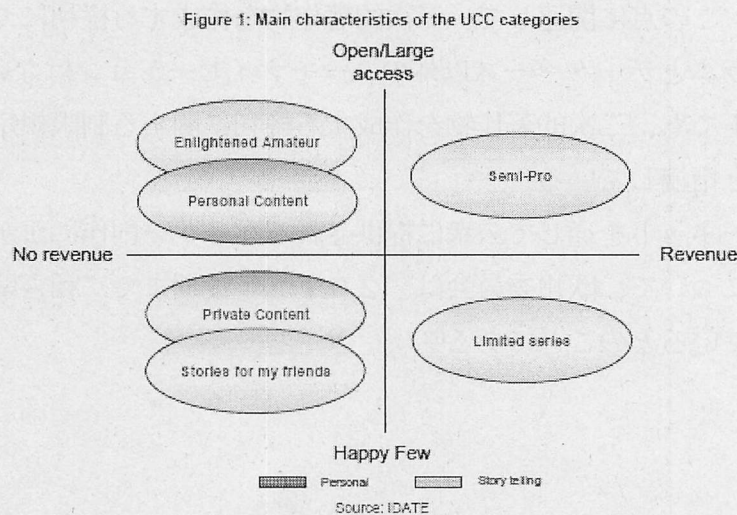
Figure 1: Main characteristics of the UCC categories

Open/Large access

Enlightened Amateur

Personal Content

Semi-Pro

No revenue

Revenue

Private Content

Stories for my friends

Limited series

Happy Few

Personal

Story telling

Source: IDATE